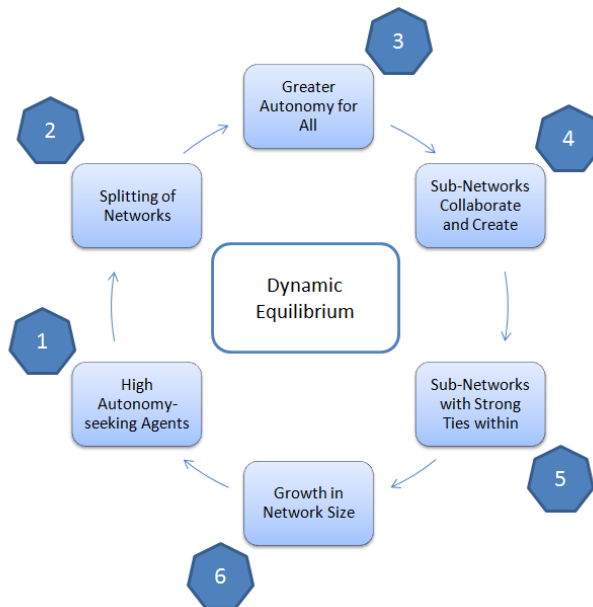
3

Greater Autonomy for All

2

4

Splitting of Networks

Sub-Networks Collaborate and Create

Dynamic Equilibrium

1

High Autonomy-seeking Agents

Sub-Networks with Strong Ties within

5

Growth in Network Size

6